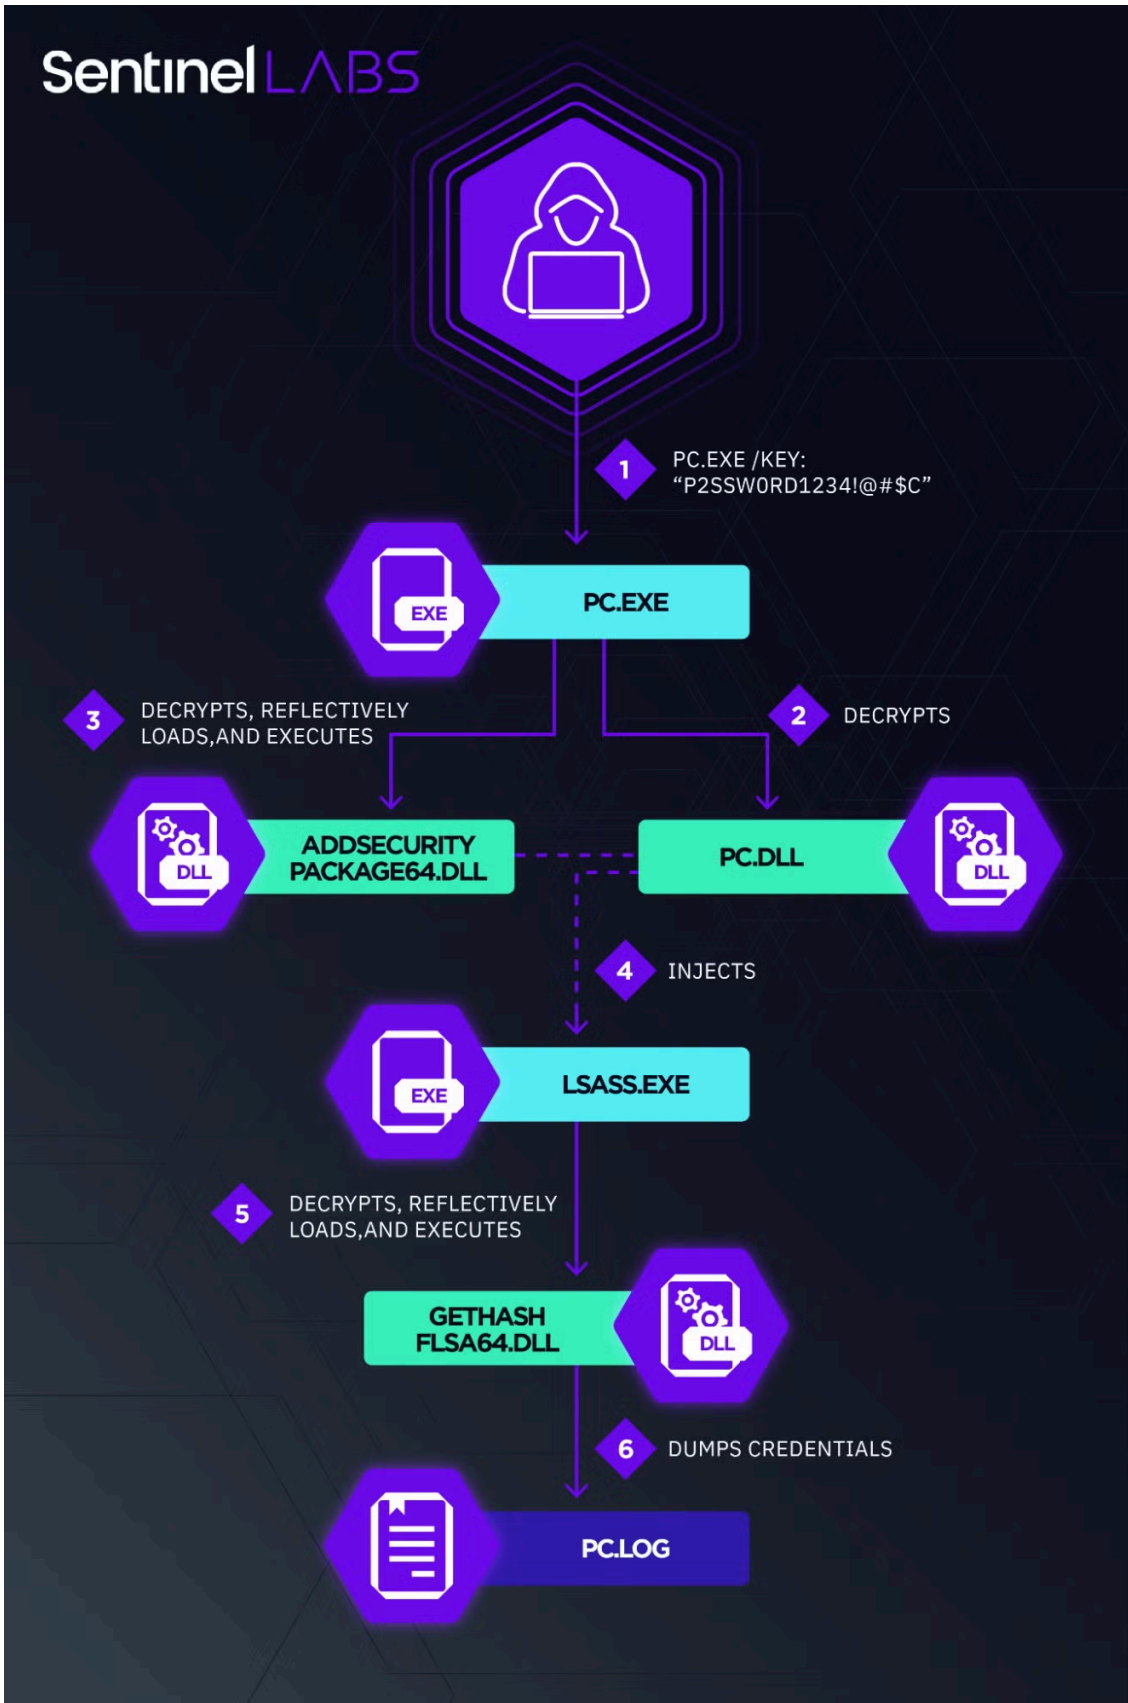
SentinelLABS

1 PC.EXE /KEY: “P2SSW0RD1234!@#$C”

EXE PC.EXE

3 DECRYPTS, REFLECTIVELY LOADS,AND EXECUTES

2 DECRYPTS

DLL ADDSECURITY PACKAGE64.DLL

PC.DLL DLL

4 INJECTS

EXE LSASS.EXE

5 DECRYPTS, REFLECTIVELY LOADS,AND EXECUTES

GETHASH FLSA64.DLL DLL

6 DUMPS CREDENTIALS

PC.LOG